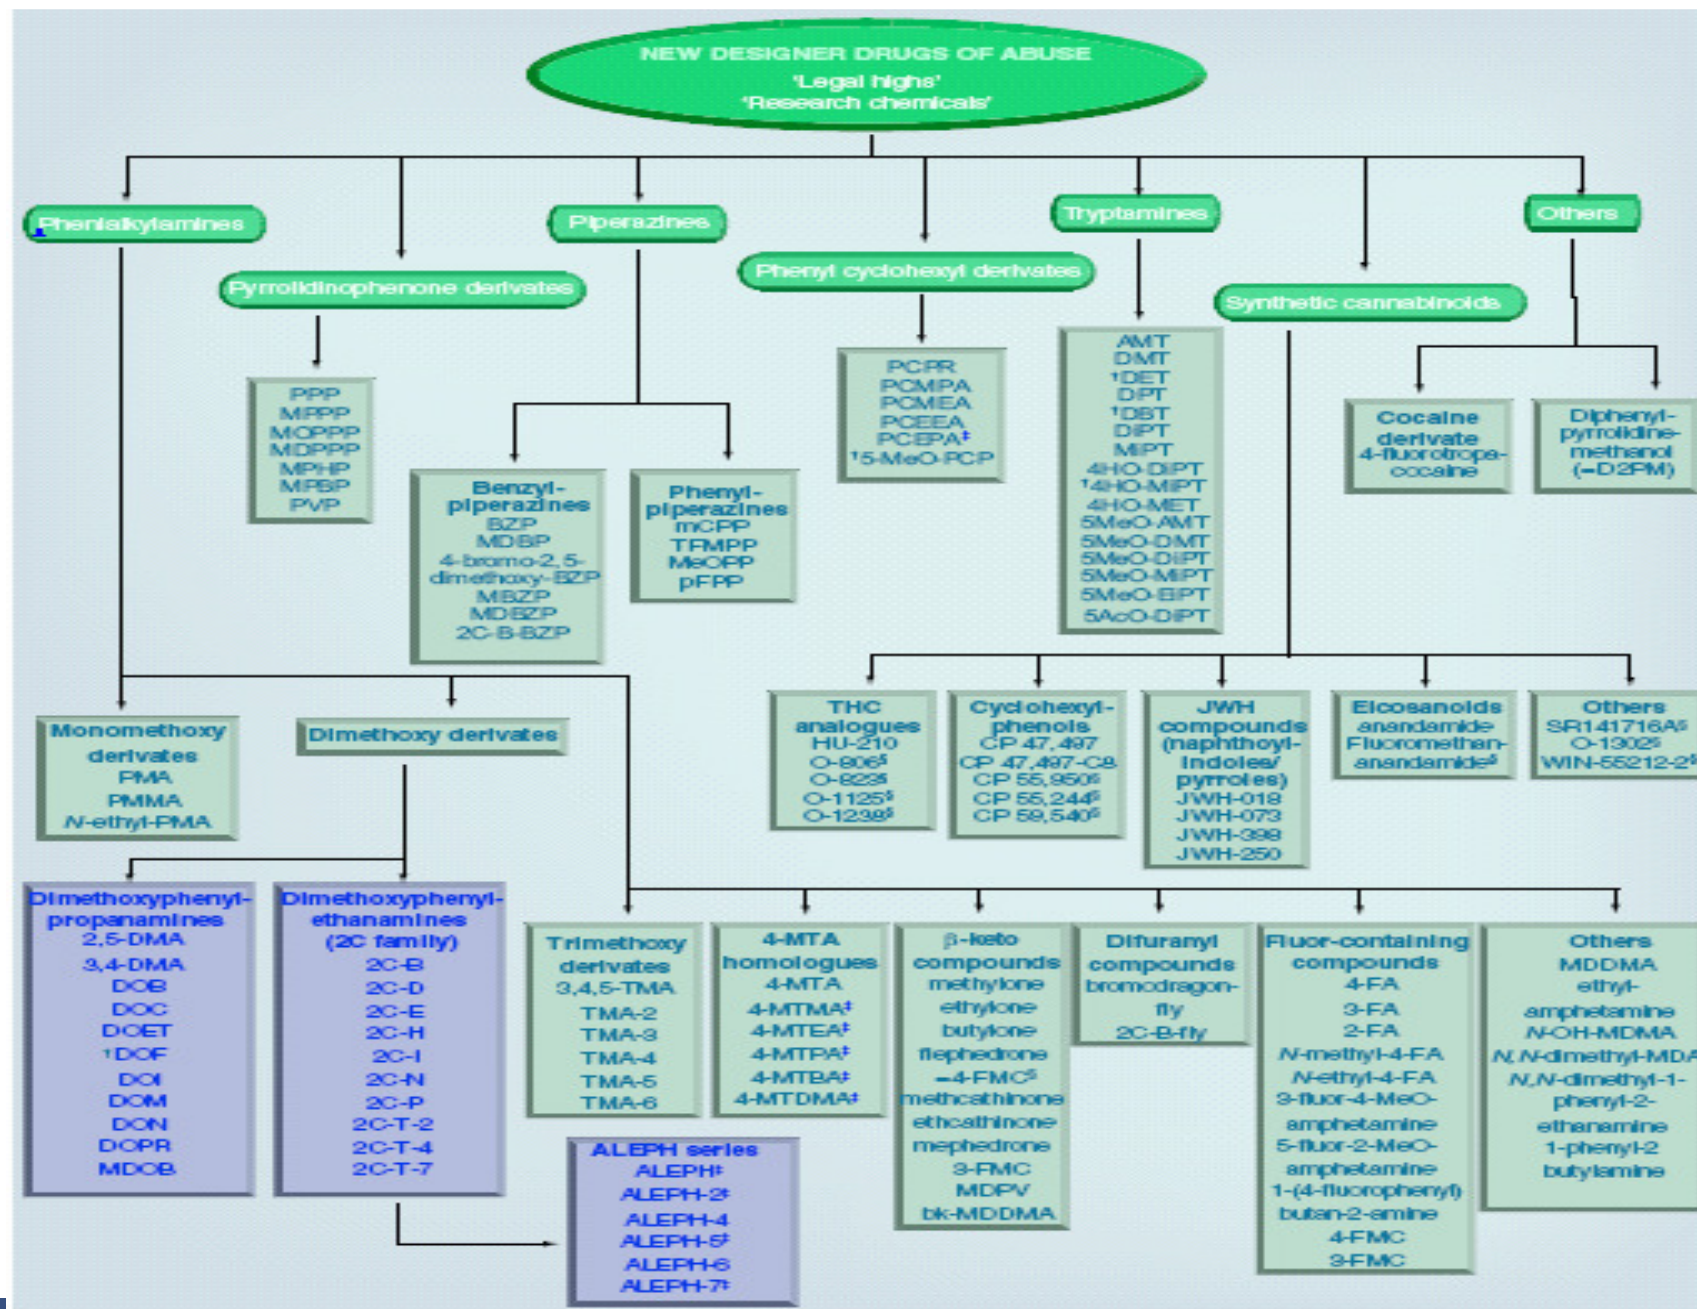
NEW DESIGNER DRUGS OF ABUSE
'Legal highs'
'Research chemicals'

Phenalkylamines

Pyrrolidinophenone derivates

PPP
MPPP
MOPPP
MDPPP
MPHP
MPBP
PVP

Piperazines

Benzyl-piperazines
BZP
MDBP
4-bromo-2,5-dimethoxy-BZP
MBZP
MDBZP
2C-B-BZP

Phenyl-piperazines
mCPP
TFMPP
MeOPP
pFPP

Phenyl cyclohexyl derivates

PCPR
PCMPA
PCMEA
PCEEA
PCEPA‡
†5-MeO-PCP

Tryptamines

AMT
DMT
†DET
DPT
†DBT
DIPT
MIPT
4HO-DIPT
†4HO-MIPT
4HO-MET
5MeO-AMT
5MeO-DMT
5MeO-DIPT
5MeO-MIPT
5MeO-BPT
5AcO-DIPT

Synthetic cannabinoids

Others

Cocaine derivate
4-fluorotropa-cocaine

Diphenyl-pyrrolidine-methanol
(=D2PM)

THC analogues
HU-210
O-806§
O-823§
O-1125§
O-1238§

Cyclohexyl-phenols
CP 47,497
CP 47,497-C8
CP 55,950§
CP 55,244§
CP 59,540§

JWH compounds
(naphthoyl-indoles/ pyrroles)
JWH-018
JWH-073
JWH-398
JWH-250

Eicosanoids
anandamide
Fluoromethan-anandamide§

Others
SR141716A§
O-1302§
WIN-55212-2§

Monomethoxy derivates
PMA
PMMA
N-ethyl-PMA

Dimethoxy derivates

Dimethoxyphenyl-propanamines
2,5-DMA
3,4-DMA
DOB
DOC
DOET
†DOF
DOI
DOM
DON
DOPR
MDOB

Dimethoxyphenyl-ethanamines
(2C family)
2C-B
2C-D
2C-E
2C-H
2C-I
2C-N
2C-P
2C-T-2
2C-T-4
2C-T-7

Trimethoxy derivates
3,4,5-TMA
TMA-2
TMA-3
TMA-4
TMA-5
TMA-6

4-MTA homologues
4-MTA
4-MTMA‡
4-MTEA‡
4-MTPA‡
4-MTBA‡
4-MTDMA‡

β-keto compounds
methylone
ethylone
butylone
flephedrone
=4-FMC§
methcathinone
ethcathinone
mephedrone
3-FMC
MDPV
bk-MDDMA

Difuranyl compounds
bromodragon-fly
2C-B-fly

Fluor-containing compounds
4-FA
3-FA
2-FA
N-methyl-4-FA
N-ethyl-4-FA
3-fluor-4-MeO-amphetamine
5-fluor-2-MeO-amphetamine
1-(4-fluorophenyl) butan-2-amine
4-FMC
3-FMC

Others
MDDMA
ethyl-amphetamine
N-OH-MDMA
N,N-dimethyl-MDA
N,N-dimethyl-1-phenyl-2-ethanamine
1-phenyl-2 butylamine

ALEPH series
ALEPH‡
ALEPH-2‡
ALEPH-4
ALEPH-5‡
ALEPH-6
ALEPH-7‡